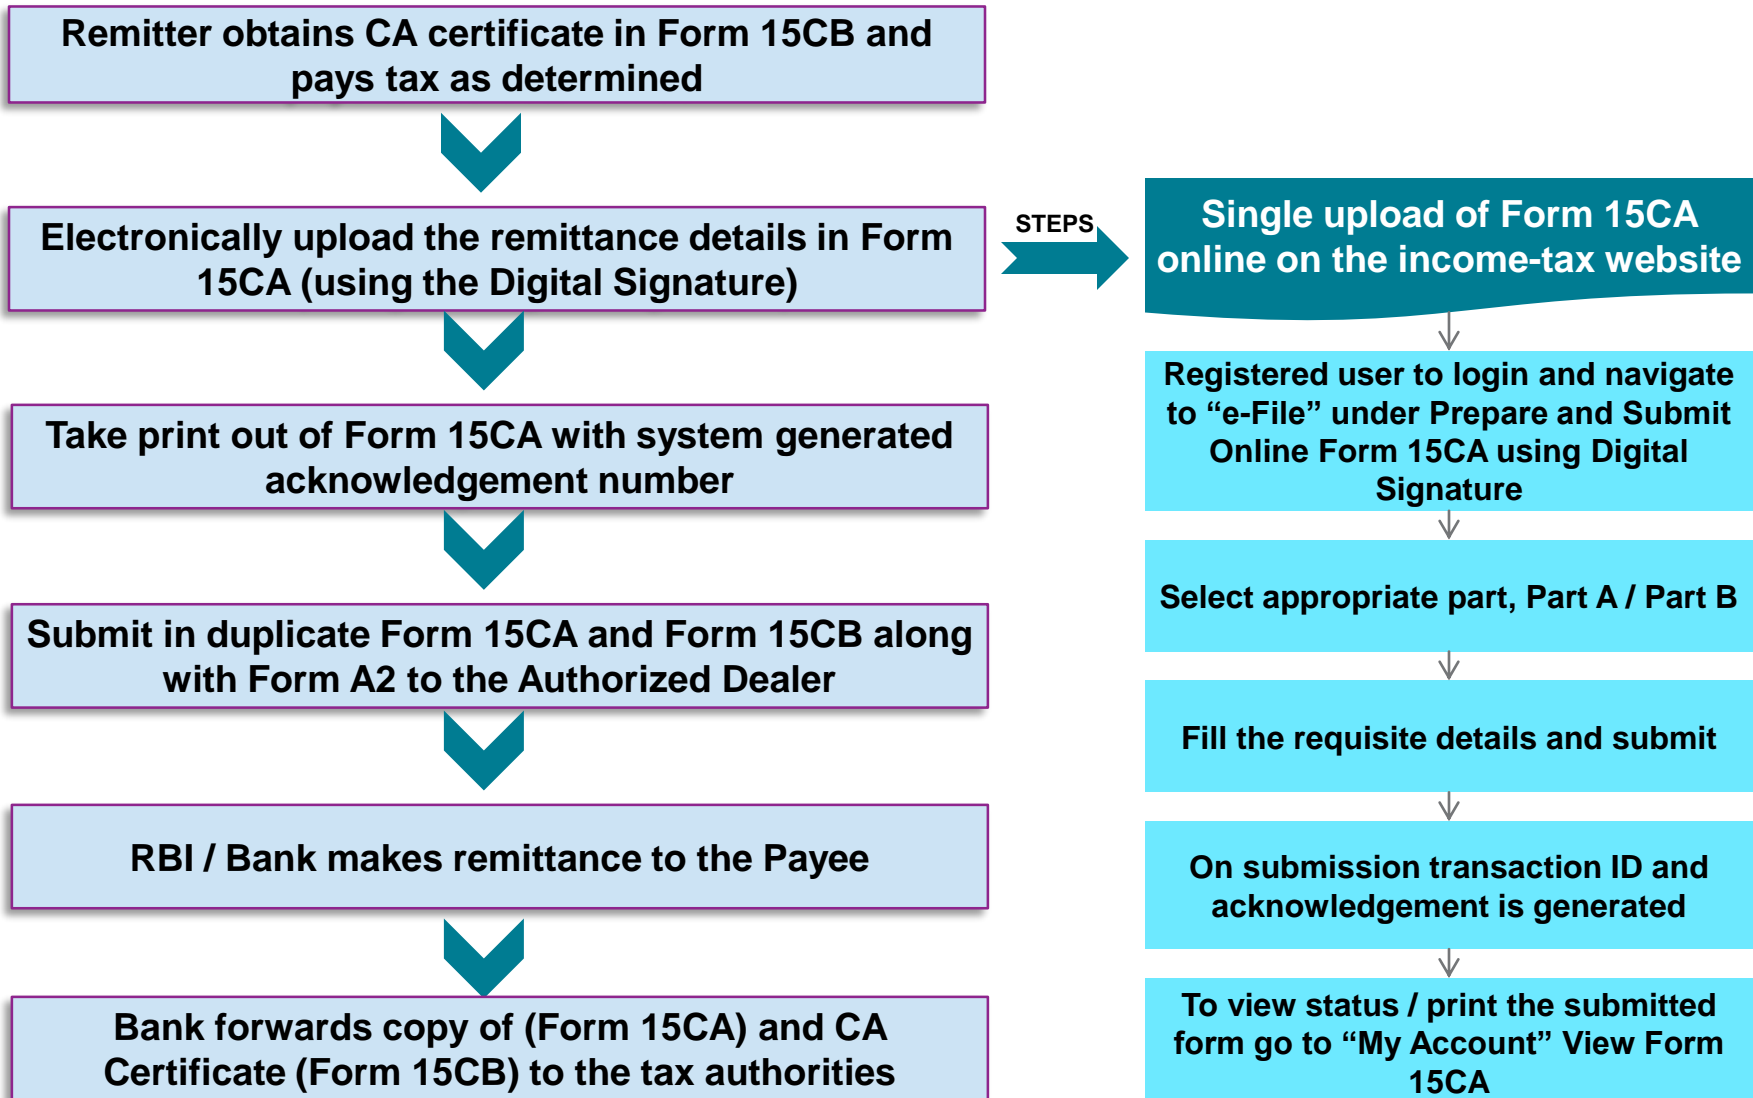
Remitter obtains CA certificate in Form 15CB and pays tax as determined

Electronically upload the remittance details in Form 15CA (using the Digital Signature)

Take print out of Form 15CA with system generated acknowledgement number

Submit in duplicate Form 15CA and Form 15CB along with Form A2 to the Authorized Dealer

RBI / Bank makes remittance to the Payee

Bank forwards copy of (Form 15CA) and CA Certificate (Form 15CB) to the tax authorities

STEPS

Single upload of Form 15CA online on the income-tax website

Registered user to login and navigate to “e-File” under Prepare and Submit Online Form 15CA using Digital Signature

Select appropriate part, Part A / Part B

Fill the requisite details and submit

On submission transaction ID and acknowledgement is generated

To view status / print the submitted form go to “My Account” View Form 15CA